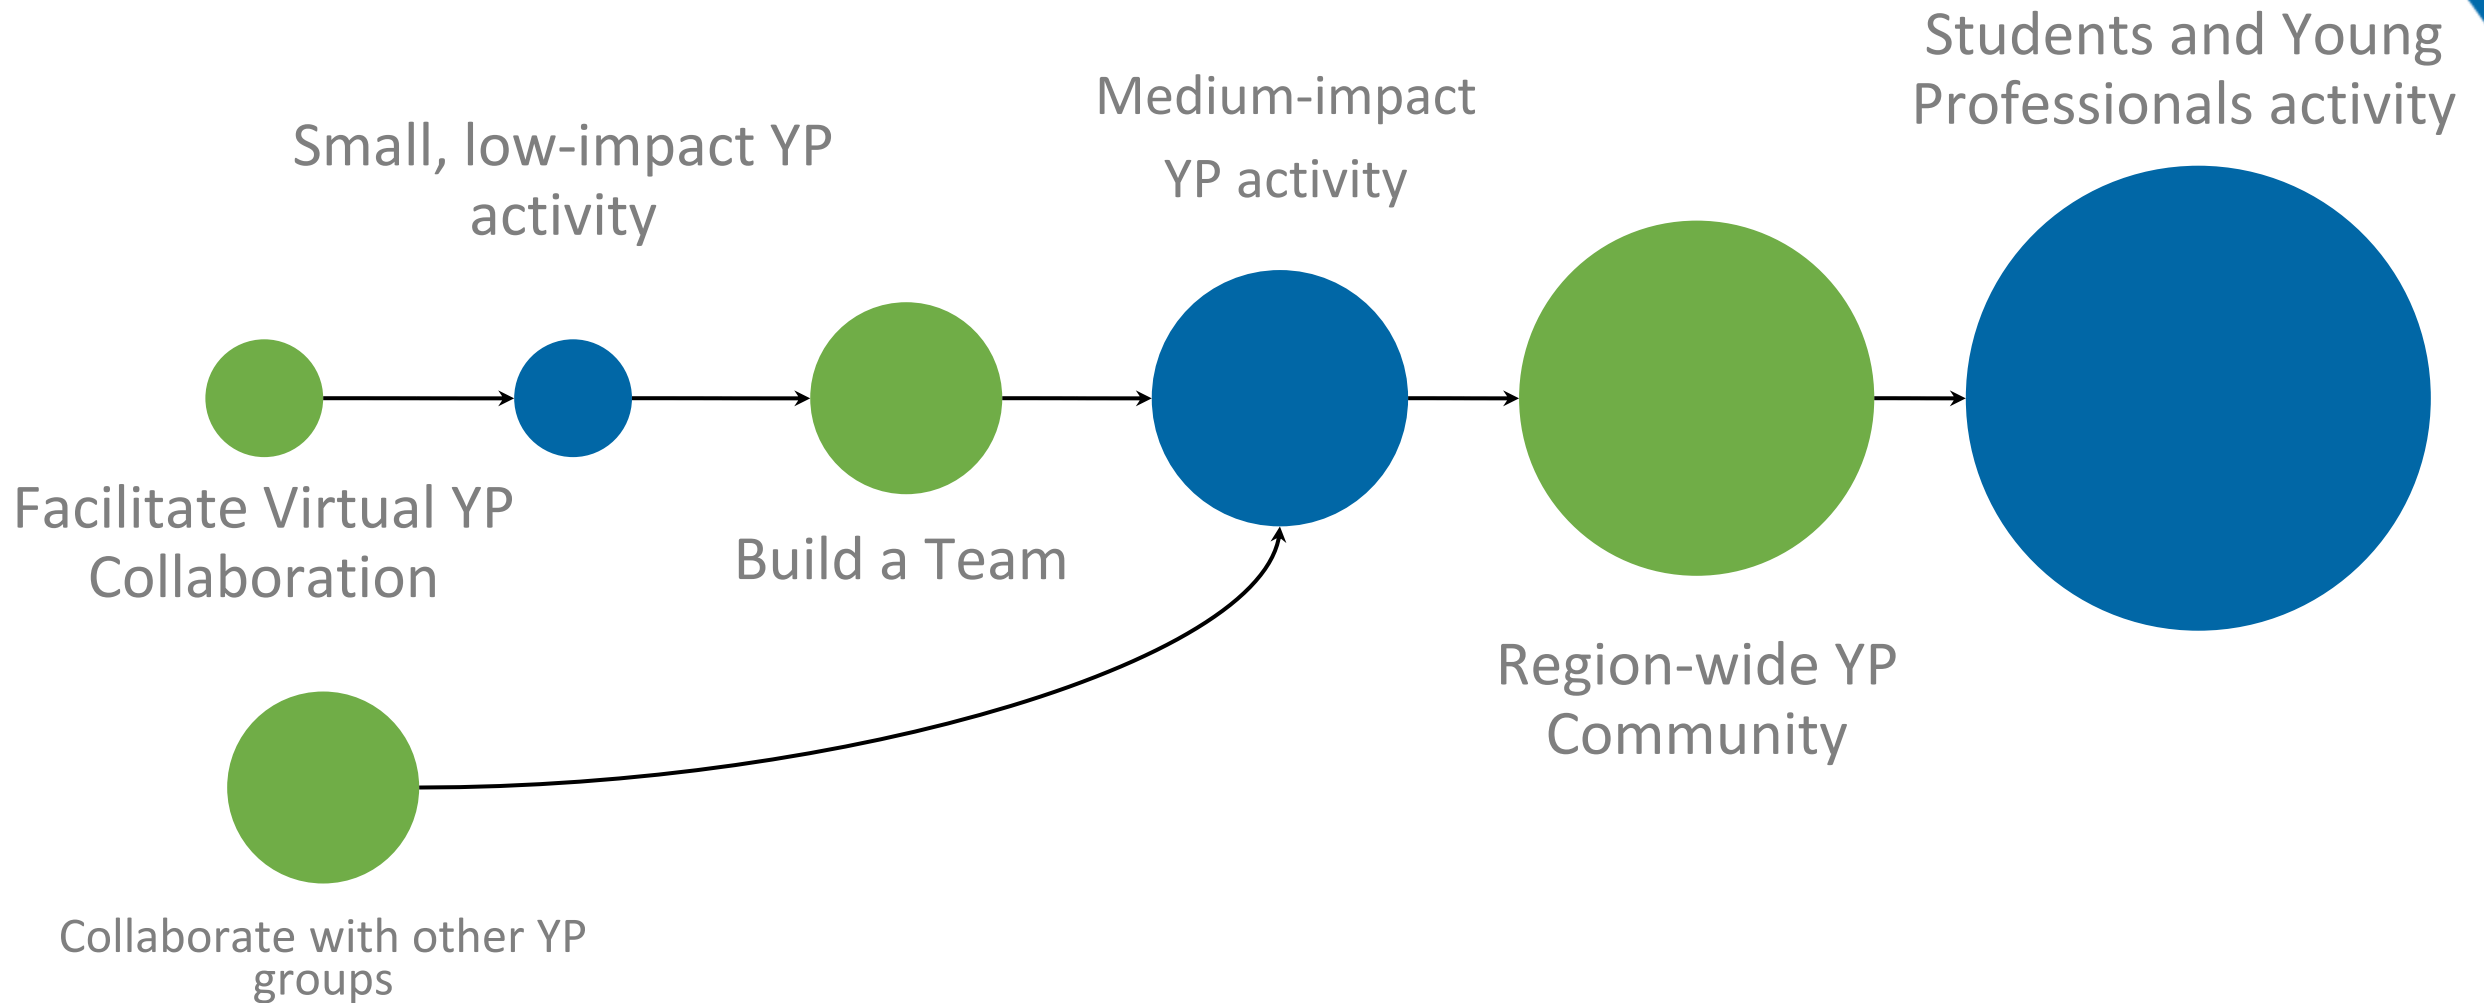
Students and Young Professionals activity

Medium-impact YP activity

Small, low-impact YP activity

Facilitate Virtual YP Collaboration

Build a Team

Region-wide YP Community

Collaborate with other YP groups